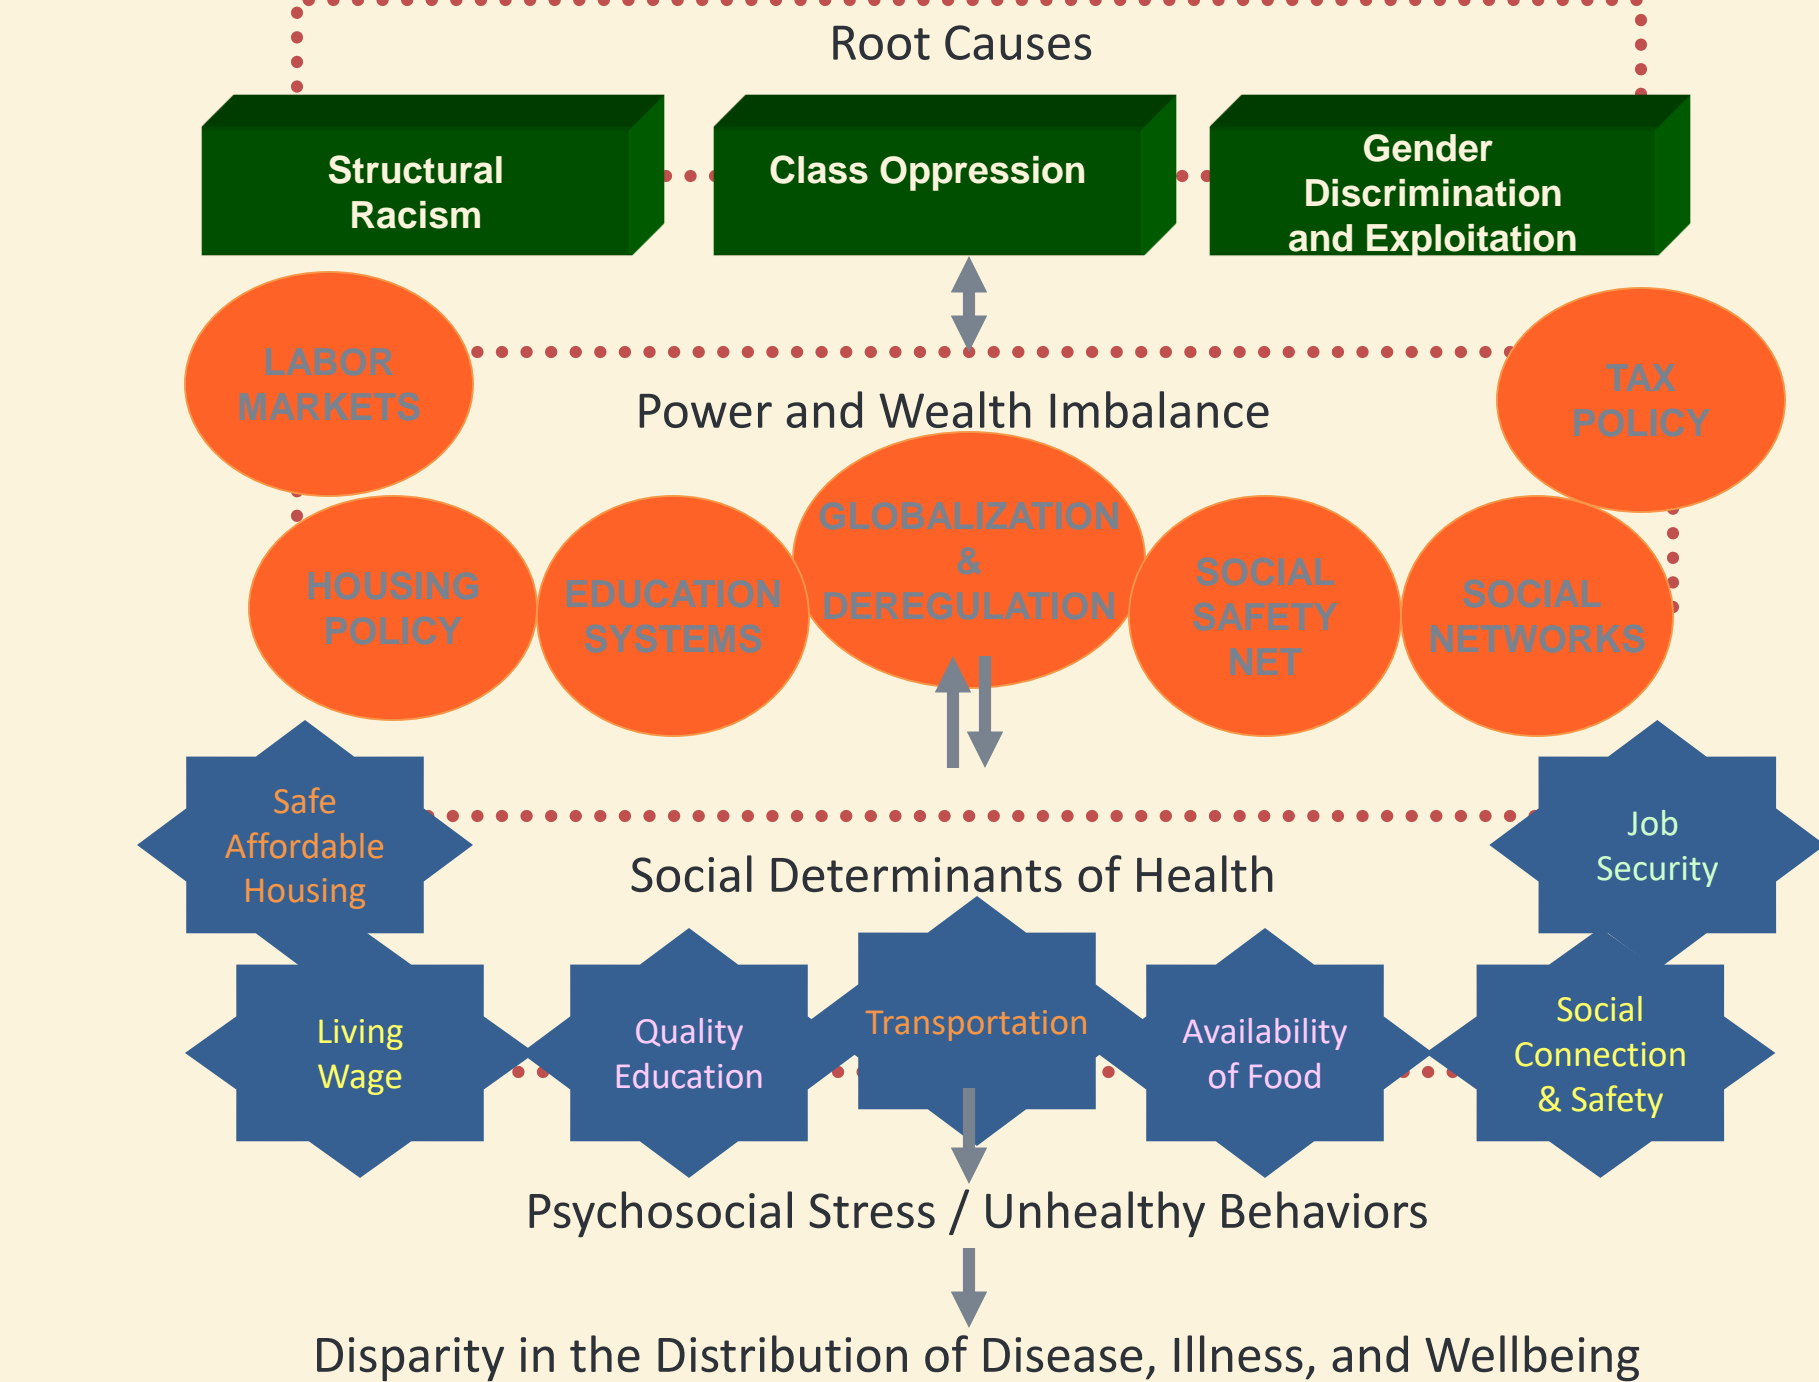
Root Causes

Structural Racism

Class Oppression

Gender Discrimination and Exploitation

LABOR MARKETS

Power and Wealth Imbalance

TAX POLICY

HOUSING POLICY

EDUCATION SYSTEMS

GLOBALIZATION & DEREGULATION

SOCIAL SAFETY NET

SOCIAL NETWORKS

Safe Affordable Housing

Social Determinants of Health

Job Security

Living Wage

Quality Education

Transportation

Availability of Food

Social Connection & Safety

Psychosocial Stress / Unhealthy Behaviors

Disparity in the Distribution of Disease, Illness, and Wellbeing